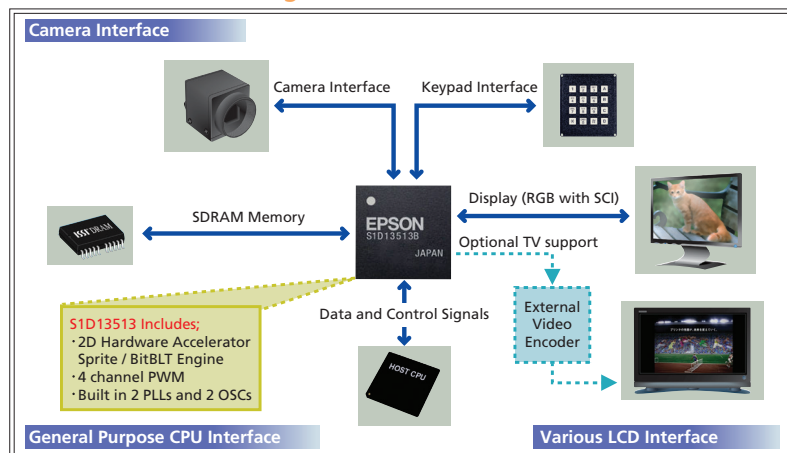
Camera Interface

Camera Interface

Keypad Interface

SDRAM Memory

EPSON
S1D13513B
JAPAN

Display (RGB with SCI)

Optional TV support

External Video Encoder

S1D13513 Includes;
・2D Hardware Accelerator Sprite / BitBLT Engine
・4 channel PWM
・Built in 2 PLLs and 2 OSCs

Data and Control Signals

HOST CPU

General Purpose CPU Interface

Various LCD Interface